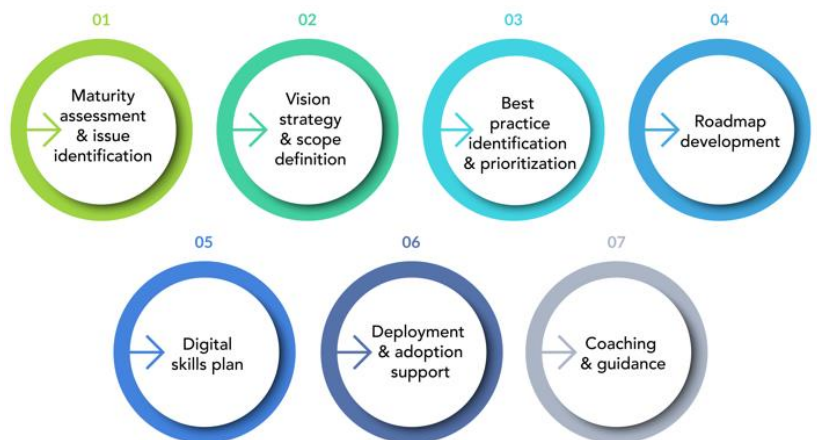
01
Maturity assessment & issue identification

02
Vision strategy & scope definition

03
Best practice identification & prioritization

04
Roadmap development

05
Digital skills plan

06
Deployment & adoption support

07
Coaching & guidance